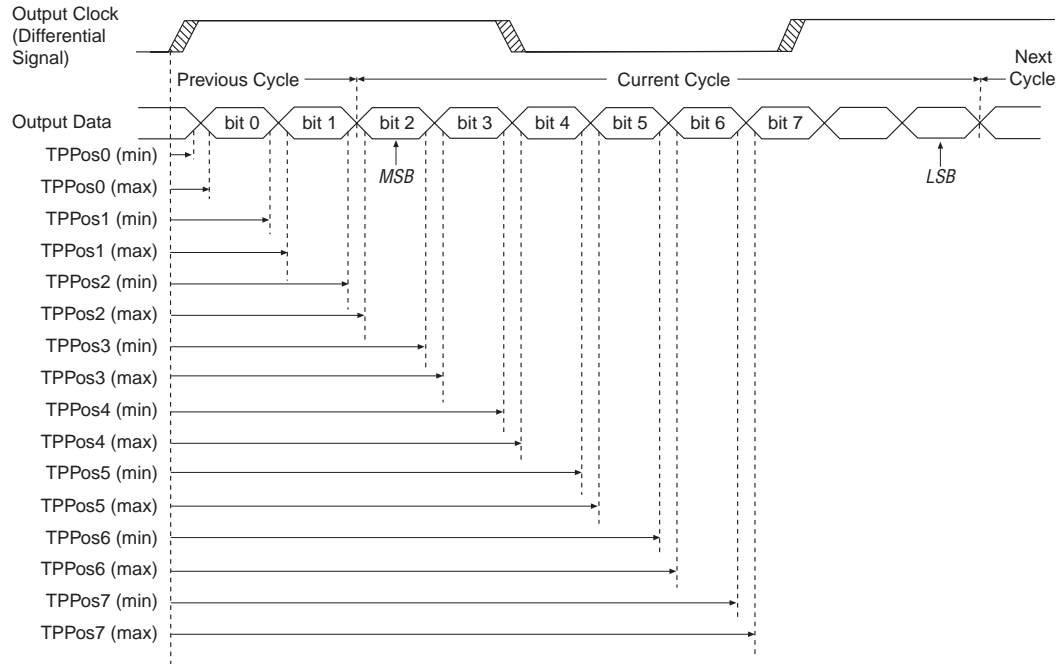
Output Clock (Differential Signal)

Previous Cycle

Current Cycle

Next Cycle

Output Data

bit 0

bit 1

bit 2

bit 3

bit 4

bit 5

bit 6

bit 7

MSB

LSB

TPPos0 (min)

TPPos0 (max)

TPPos1 (min)

TPPos1 (max)

TPPos2 (min)

TPPos2 (max)

TPPos3 (min)

TPPos3 (max)

TPPos4 (min)

TPPos4 (max)

TPPos5 (min)

TPPos5 (max)

TPPos6 (min)

TPPos6 (max)

TPPos7 (min)

TPPos7 (max)